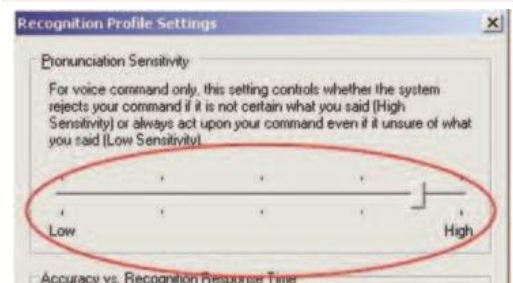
Recognition Profile Settings

×

Pronunciation Sensitivity

For voice command only, this setting controls whether the system rejects your command if it is not certain what you said (High Sensitivity) or always act upon your command even if it unsure of what you said (Low Sensitivity)

Low

High

Accuracy vs. Recognition Response Time